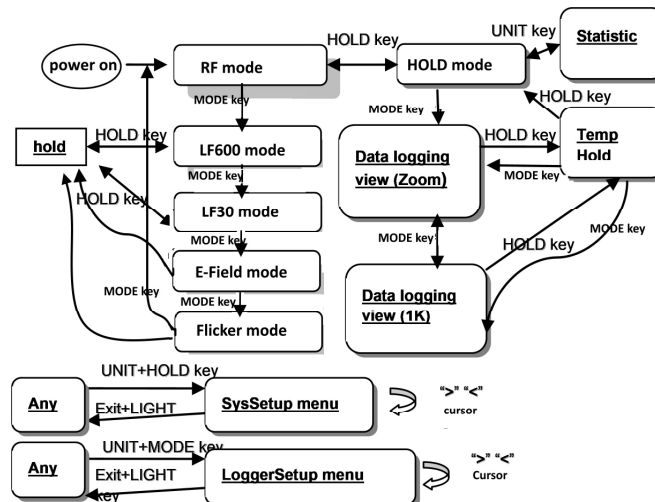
power on

RF mode

HOLD key

HOLD mode

UNIT key

Statistic

MODE key

MODE key

HOLD key

hold

HOLD key

LF600 mode

Data logging view (Zoom)

HOLD key

Temp Hold

MODE key

MODE key

HOLD key

LF30 mode

MODE key

MODE key

HOLD key

MODE key

E-Field mode

MODE key

Data logging view (1K)

MODE key

Flicker mode

UNIT+HOLD key

Any

Exit+LIGHT

SysSetup menu

“>” “<”
cursor

UNIT+MODE key

Any

Exit+LIGHT key

LoggerSetup menu

“>” “<”
Cursor